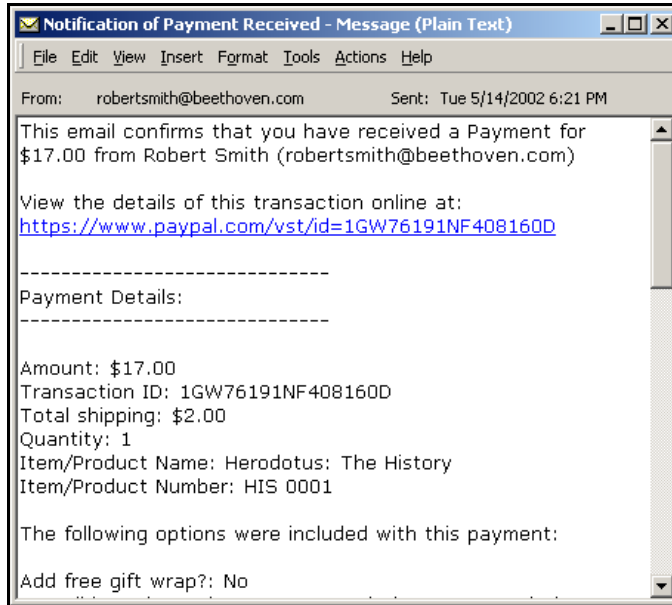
Notification of Payment Received - Message (Plain Text)

File Edit View Insert Format Tools Actions Help

From: robertsmith@beethoven.com Sent: Tue 5/14/2002 6:21 PM

This email confirms that you have received a Payment for $17.00 from Robert Smith (robertsmith@beethoven.com)

View the details of this transaction online at:
https://www.paypal.com/vst/id=1GW76191NF408160D

------------------------------
Payment Details:
------------------------------

Amount: $17.00
Transaction ID: 1GW76191NF408160D
Total shipping: $2.00
Quantity: 1
Item/Product Name: Herodotus: The History
Item/Product Number: HIS 0001

The following options were included with this payment:

Add free gift wrap?: No
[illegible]